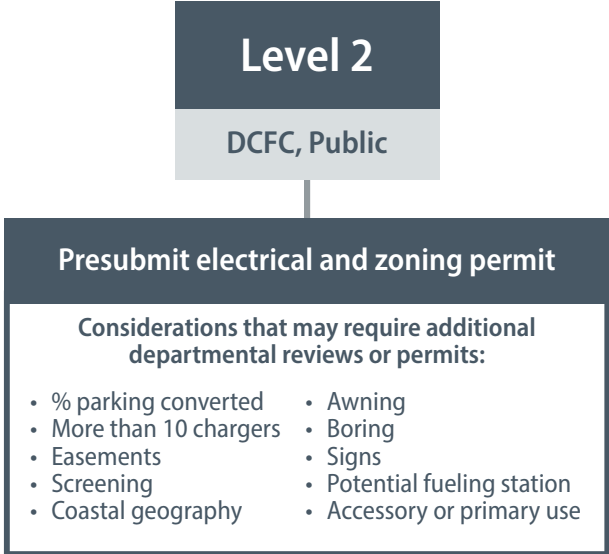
Level 2

DCFC, Public

Presubmit electrical and zoning permit

Considerations that may require additional departmental reviews or permits:

- % parking converted
- More than 10 chargers
- Easements
- Screening
- Coastal geography

- Awning
- Boring
- Signs
- Potential fueling station
- Accessory or primary use